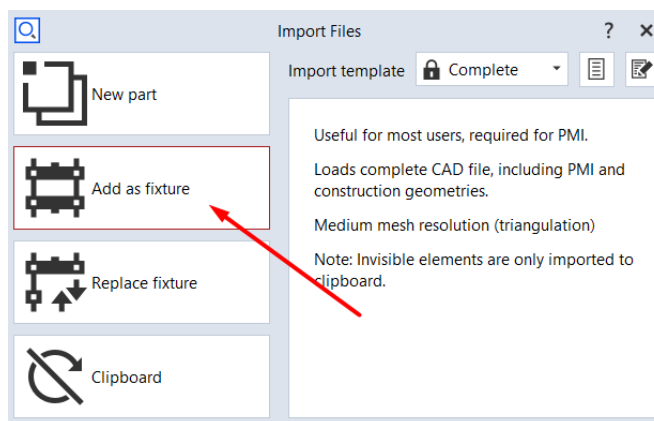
Import Files

? ×

New part

Add as fixture

Replace fixture

Clipboard

Import template Complete

Useful for most users, required for PMI.

Loads complete CAD file, including PMI and construction geometries.

Medium mesh resolution (triangulation)

Note: Invisible elements are only imported to clipboard.